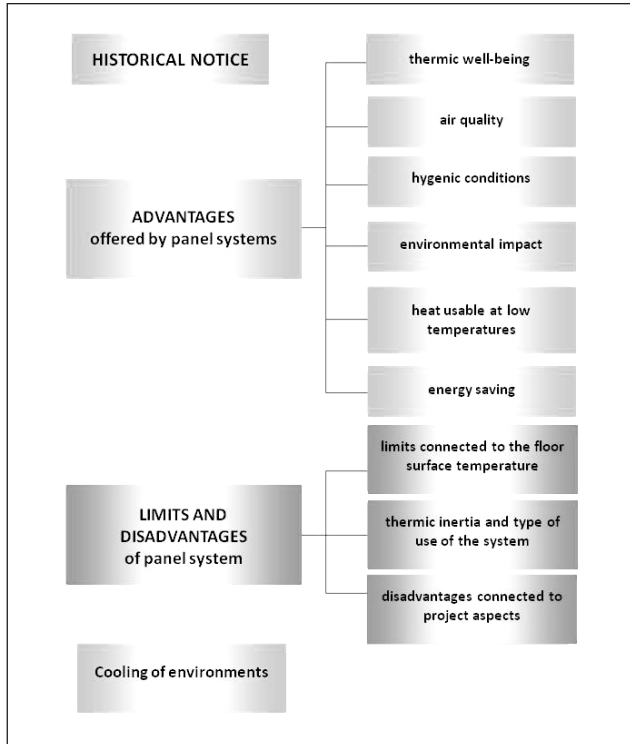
HISTORICAL NOTICE

ADVANTAGES
offered by panel systems

thermic well-being

air quality

hygenic conditions

environmental impact

heat usable at low temperatures

energy saving

LIMITS AND DISADVANTAGES
of panel system

limits connected to the floor surface temperature

thermic inertia and type of use of the system

disadvantages connected to project aspects

Cooling of environments